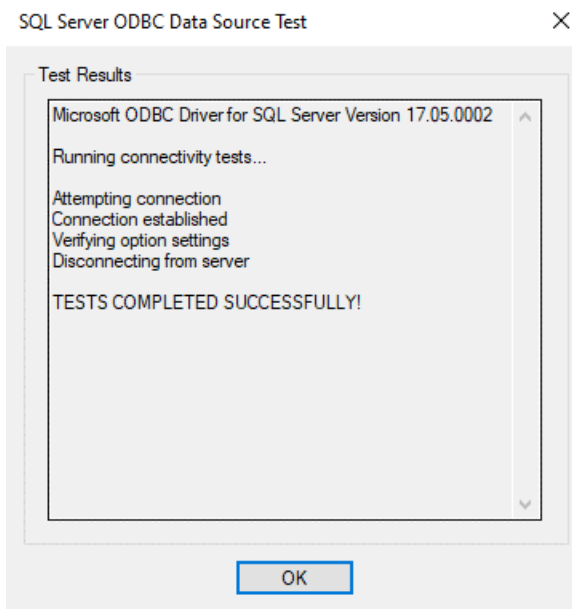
SQL Server ODBC Data Source Test

Test Results

Microsoft ODBC Driver for SQL Server Version 17.05.0002

Running connectivity tests...

Attempting connection
Connection established
Verifying option settings
Disconnecting from server

TESTS COMPLETED SUCCESSFULLY!

OK